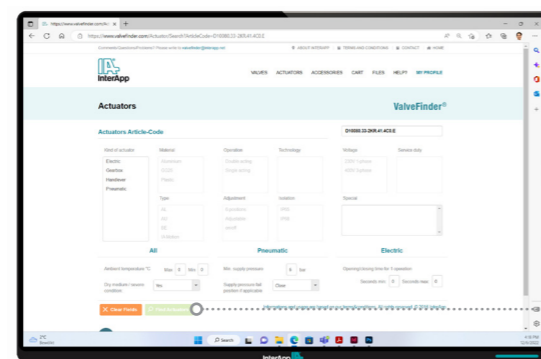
https://www.valvefinder.com/Actuators/Search?ArticleCode=D10080.22-2KR.41.4C0.E

Comments/Questions/Problems? Please write to valvefinder@interapp.net

ABOUT INTERAPP | TERMS AND CONDITIONS | CONTACT | HOME

InterApp

VALVES ACTUATORS ACCESSORIES CART FILES HELP? MY PROFILE

Actuators

ValveFinder®

Actuators Article-Code

D10080.22-2KR.41.4C0.E

Kind of actuators
Electric
Gearbox
Handlever
Pneumatic

Material

Operation

Technology

Voltage

Service duty

Type

Adjustment

Isolation

Special

All

Pneumatic

Electric

Ambient temperature °C Min 0 Max 0

Min. supply pressure 0 bar

Opening/closing time for 1 operation

Seconds min 0 Seconds max 0

Dry medium / severe condition Yes

Supply pressure fail position if applicable Close

Clear Fields

Find Actuator

Search

InterApp